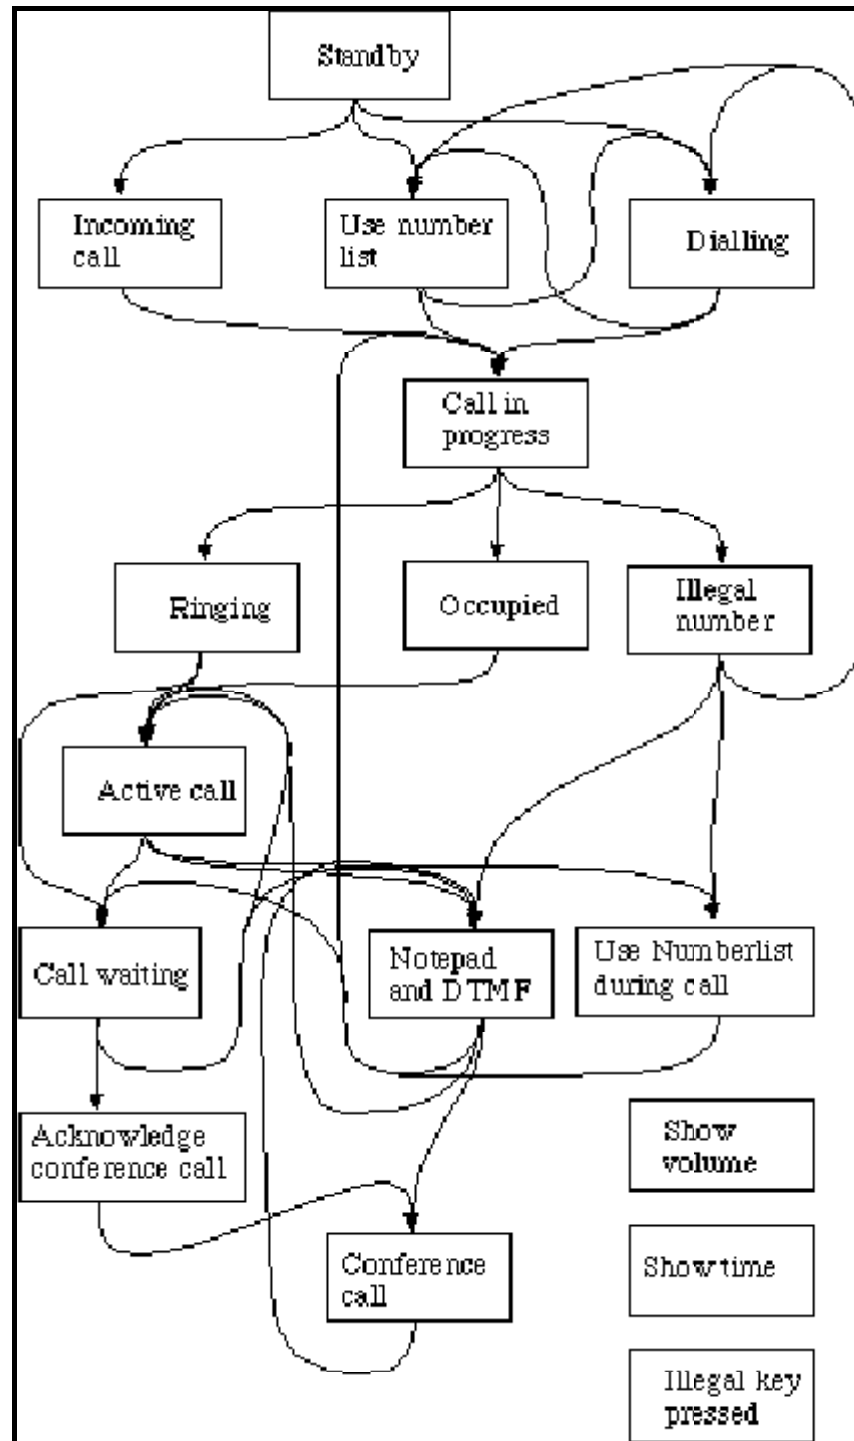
Standby

Incoming call

Use number list

Dialling

Call in progress

Ringing

Occupied

Illegal number

Active call

Call waiting

Notepad and DTMF

Use Numberlist during call

Acknowledge conference call

Show volume

Conference call

Show time

Illegal key pressed